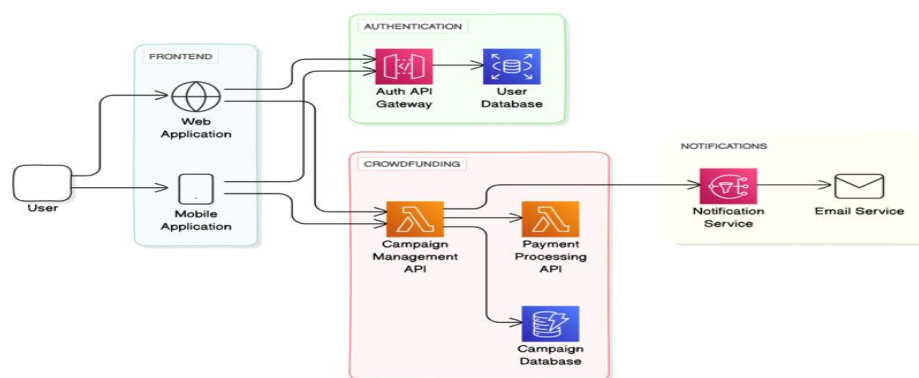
FRONTEND

AUTHENTICATION

Auth API Gateway

User Database

Web Application

User

Mobile Application

CROWDFUNDING

NOTIFICATIONS

Notification Service

Email Service

Campaign Management API

Payment Processing API

Campaign Database